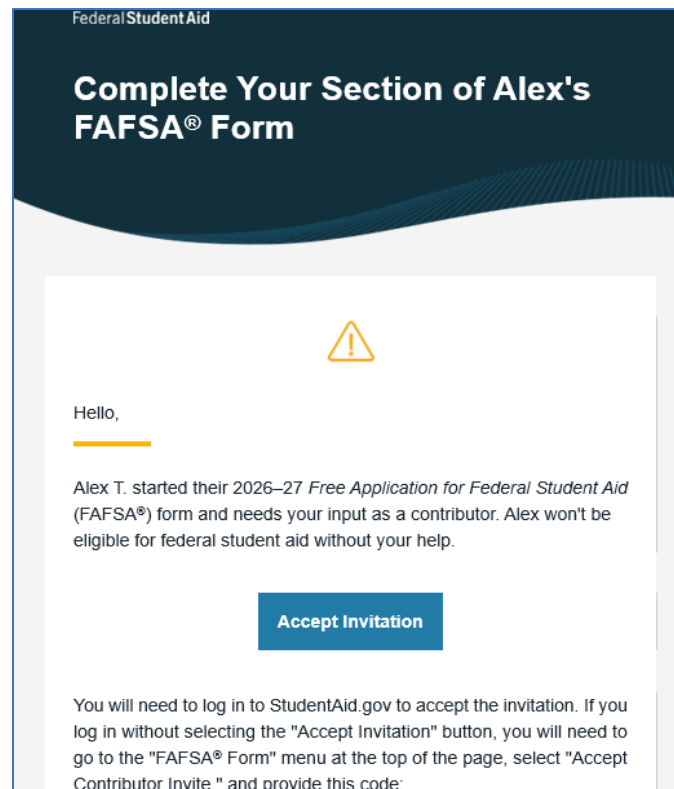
Federal Student Aid

Complete Your Section of Alex's FAFSA® Form

Hello,

Alex T. started their 2026–27 *Free Application for Federal Student Aid* (FAFSA®) form and needs your input as a contributor. Alex won't be eligible for federal student aid without your help.

Accept Invitation

You will need to log in to StudentAid.gov to accept the invitation. If you log in without selecting the "Accept Invitation" button, you will need to go to the "FAFSA® Form" menu at the top of the page, select "Accept Contributor Invite," and provide this code: